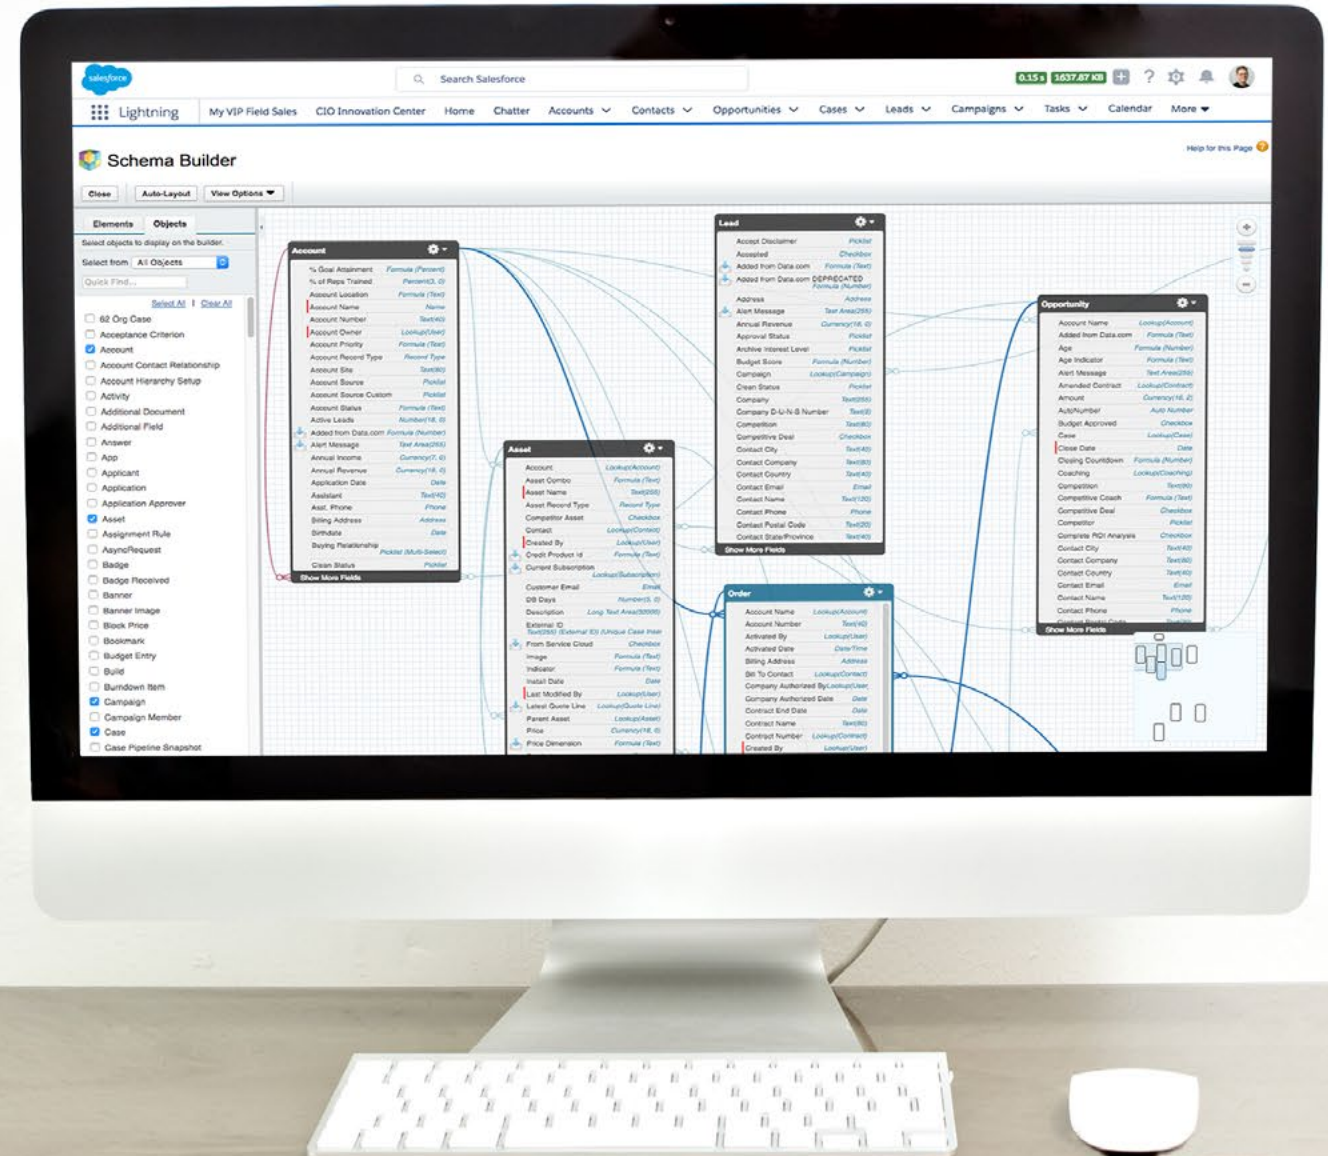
salesforce

Search Salesforce

0.15 s 1637.87 KB

Lightning | My VIP Field Sales | CIO Innovation Center | Home | Chatter | Accounts | Contacts | Opportunities | Cases | Leads | Campaigns | Tasks | Calendar | More

Schema Builder

Help for this Page

Close | Auto-Layout | View Options

Elements | Objects

Select objects to display on the builder.

Select from All Objects

Quick Find...

Select All | Clear All

62 Org Case
Acceptance Criterion
Account
Account Contact Relationship
Account Hierarchy Setup
Activity
Additional Document
Additional Field
Answer
App
Applicant
Application
Application Approver
Asset
Assignment Rule
AsyncRequest
Badge
Badge Received
Banner
Banner Image
Block Price
Bookmark
Budget Entry
Build
Burndown Item
Campaign
Campaign Member
Case
Case Pipeline Snapshot

Account
% Goal Attainment Formula (Percent)
% of Reps Trained Percent(3, 0)
Account Location Formula (Text)
Account Name Name
Account Number Text(40)
Account Owner Lookup(User)
Account Priority Formula (Text)
Account Record Type Record Type
Account Site Text(80)
Account Source Picklist
Account Source Custom Picklist
Account Status Formula (Text)
Active Leads Number(18, 0)
Added from Data.com Formula (Number)
Alert Message Text Area(255)
Annual Income Currency(7, 0)
Annual Revenue Currency(18, 0)
Application Date Date
Assistant Text(40)
Asst. Phone Phone
Billing Address Address
Birthdate Date
Buying Relationship Picklist (Multi-Select)
Clean Status Picklist
Show More Fields

Asset
Account Lookup(Account)
Asset Combo Formula (Text)
Asset Name Text(255)
Asset Record Type Record Type
Competitor Asset Checkbox
Contact Lookup(Contact)
Created By Lookup(User)
Credit Product Id Formula (Text)
Current Subscription Lookup(Subscription)
Customer Email Email
DB Days Number(5, 0)
Description Long Text Area(32000)
External ID Text(255) (External ID) (Unique Case Insensitive)
From Service Cloud Checkbox
Image Formula (Text)
Indicator Formula (Text)
Install Date Date
Last Modified By Lookup(User)
Latest Quote Line Lookup(Quote Line)
Parent Asset Lookup(Asset)
Price Currency(16, 2)
Price Dimension Formula (Text)

Lead
Accept Disclaimer Picklist
Accepted Checkbox
Added from Data.com Formula (Text)
Added from Data.com DEPRECATED Formula (Number)
Address Address
Alert Message Text Area(255)
Annual Revenue Currency(18, 0)
Approval Status Picklist
Archive Interest Level Picklist
Budget Score Formula (Number)
Campaign Lookup(Campaign)
Clean Status Picklist
Company Text(255)
Company D-U-N-S Number Text(9)
Competition Text(80)
Competitive Deal Checkbox
Contact City Text(40)
Contact Company Text(80)
Contact Country Text(40)
Contact Email Email
Contact Name Text(120)
Contact Phone Phone
Contact Postal Code Text(20)
Contact State/Province Text(40)
Show More Fields

Order
Account Name Lookup(Account)
Account Number Text(40)
Activated By Lookup(User)
Activated Date Date/Time
Billing Address Address
Bill To Contact Lookup(Contact)
Company Authorized By Lookup(User)
Company Authorized Date Date
Contract End Date Date
Contract Name Text(80)
Contract Number Lookup(Contract)
Created By Lookup(User)

Opportunity
Account Name Lookup(Account)
Added from Data.com Formula (Text)
Age Formula (Number)
Age Indicator Formula (Text)
Alert Message Text Area(255)
Amended Contract Lookup(Contract)
Amount Currency(16, 2)
AutoNumber Auto Number
Budget Approved Checkbox
Case Lookup(Case)
Close Date Date
Closing Countdown Formula (Number)
Coaching Lookup(Coaching)
Competition Text(80)
Competitive Coach Formula (Text)
Competitive Deal Checkbox
Competitor Picklist
Complete ROI Analysis Checkbox
Contact City Text(40)
Contact Company Text(80)
Contact Country Text(40)
Contact Email Email
Contact Name Text(120)
Contact Phone Phone
Show More Fields